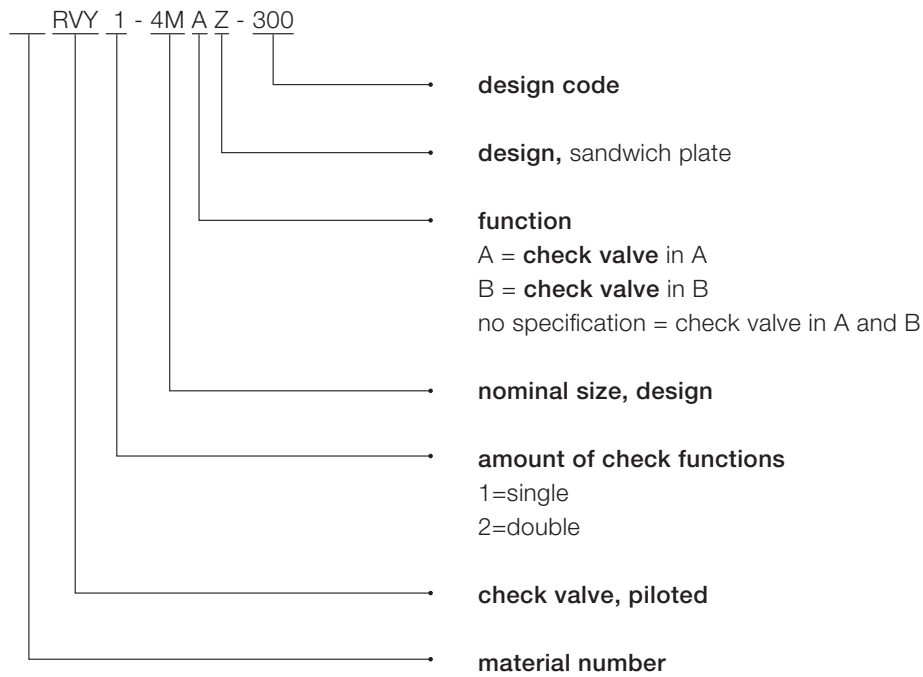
___ RVY 1 - 4M A Z - 300

design code

design, sandwich plate

function
A = check valve in A
B = check valve in B
no specification = check valve in A and B

nominal size, design

amount of check functions
1=single
2=double

check valve, piloted

material number